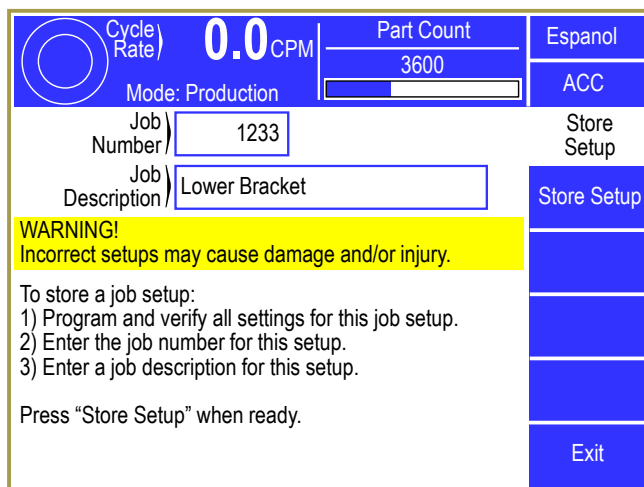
Cycle Rate 0.0 CPM

Part Count
3600

Mode: Production

Espanol

ACC

Store Setup

Job Number 1233

Job Description Lower Bracket

Store Setup

WARNING!
Incorrect setups may cause damage and/or injury.

To store a job setup:
1) Program and verify all settings for this job setup.
2) Enter the job number for this setup.
3) Enter a job description for this setup.

Press “Store Setup” when ready.

Exit